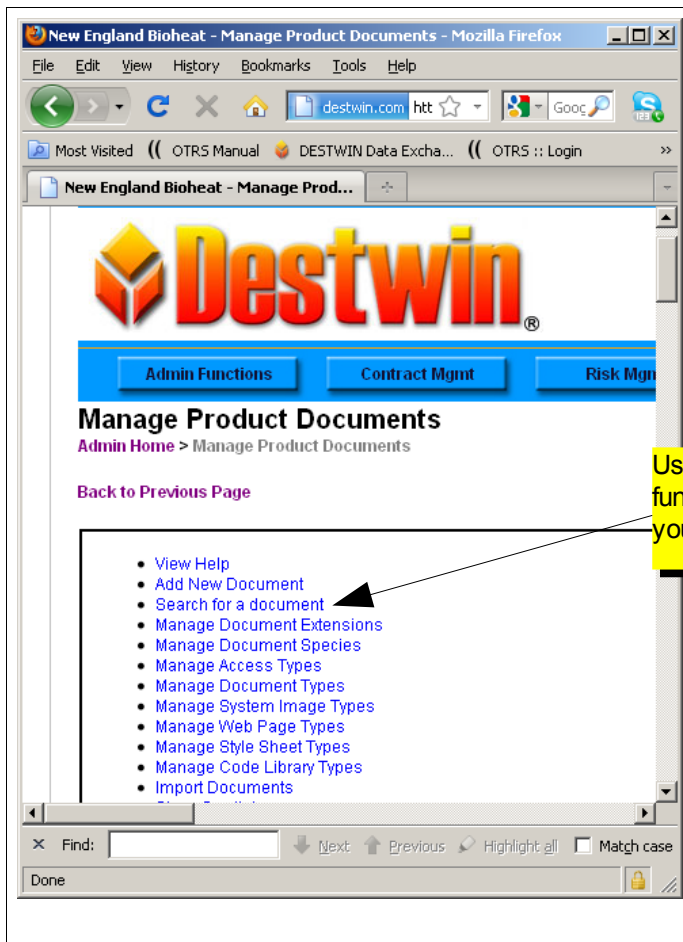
New England Bioheat - Manage Product Documents - Mozilla Firefox

File Edit View History Bookmarks Tools Help

destwin.com htt

Goog

Most Visited OTRS Manual DESTWIN Data Excha... OTRS :: Login

New England Bioheat - Manage Prod...

Destwin®

Admin Functions Contract Mgmt Risk Mgn

Manage Product Documents

Admin Home > Manage Product Documents

Back to Previous Page

Us
fun
you

- View Help
- Add New Document
- Search for a document
- Manage Document Extensions
- Manage Document Species
- Manage Access Types
- Manage Document Types
- Manage System Image Types
- Manage Web Page Types
- Manage Style Sheet Types
- Manage Code Library Types
- Import Documents
- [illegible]

Find: Next Previous Highlight all Match case

Done